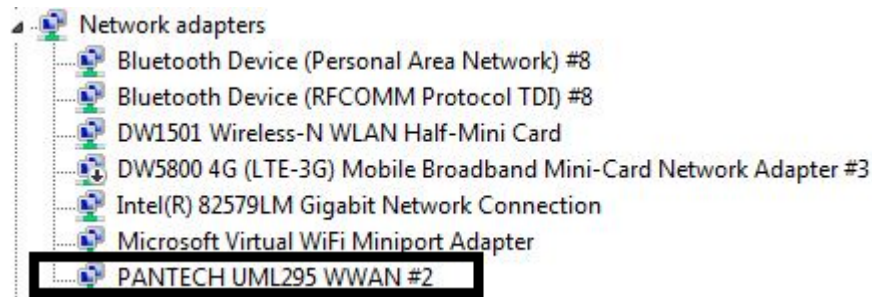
Network adapters
Bluetooth Device (Personal Area Network) #8
Bluetooth Device (RFCOMM Protocol TDI) #8
DW1501 Wireless-N WLAN Half-Mini Card
DW5800 4G (LTE-3G) Mobile Broadband Mini-Card Network Adapter #3
Intel(R) 82579LM Gigabit Network Connection
Microsoft Virtual WiFi Miniport Adapter
PANTECH UML295 WWAN #2